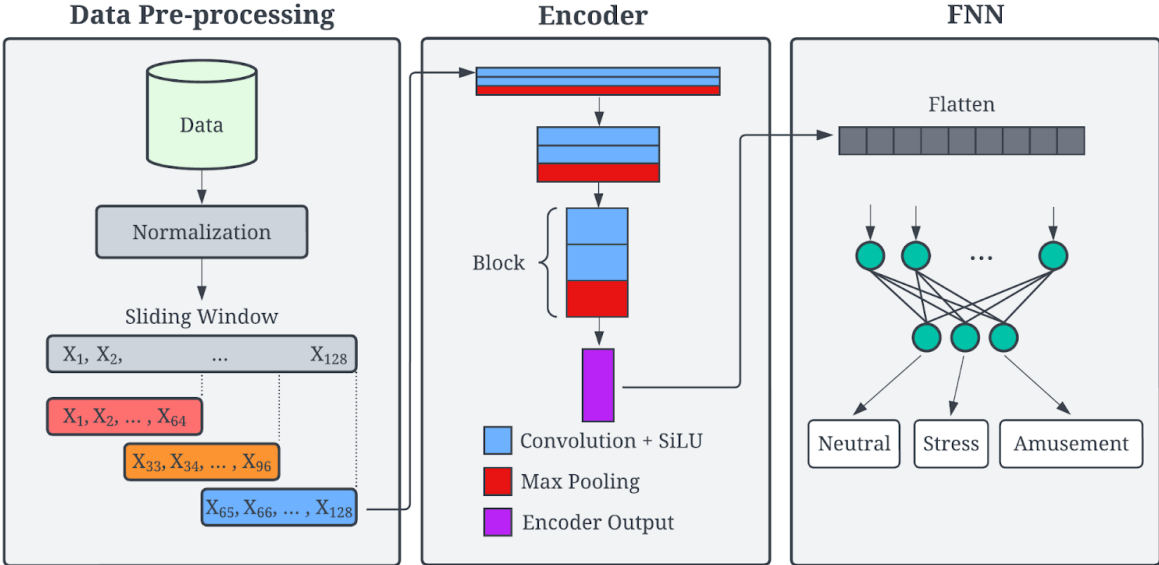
Data Pre-processing

Data

Normalization

Sliding Window

$X_1$, $X_2$, ... $X_{128}$

$X_1, X_2, \ldots, X_{64}$

$X_{33}, X_{34}, \ldots, X_{96}$

$X_{65}, X_{66}, \ldots, X_{128}$

Encoder

Block

Convolution + SiLU

Max Pooling

Encoder Output

FNN

Flatten

...

Neutral

Stress

Amusement